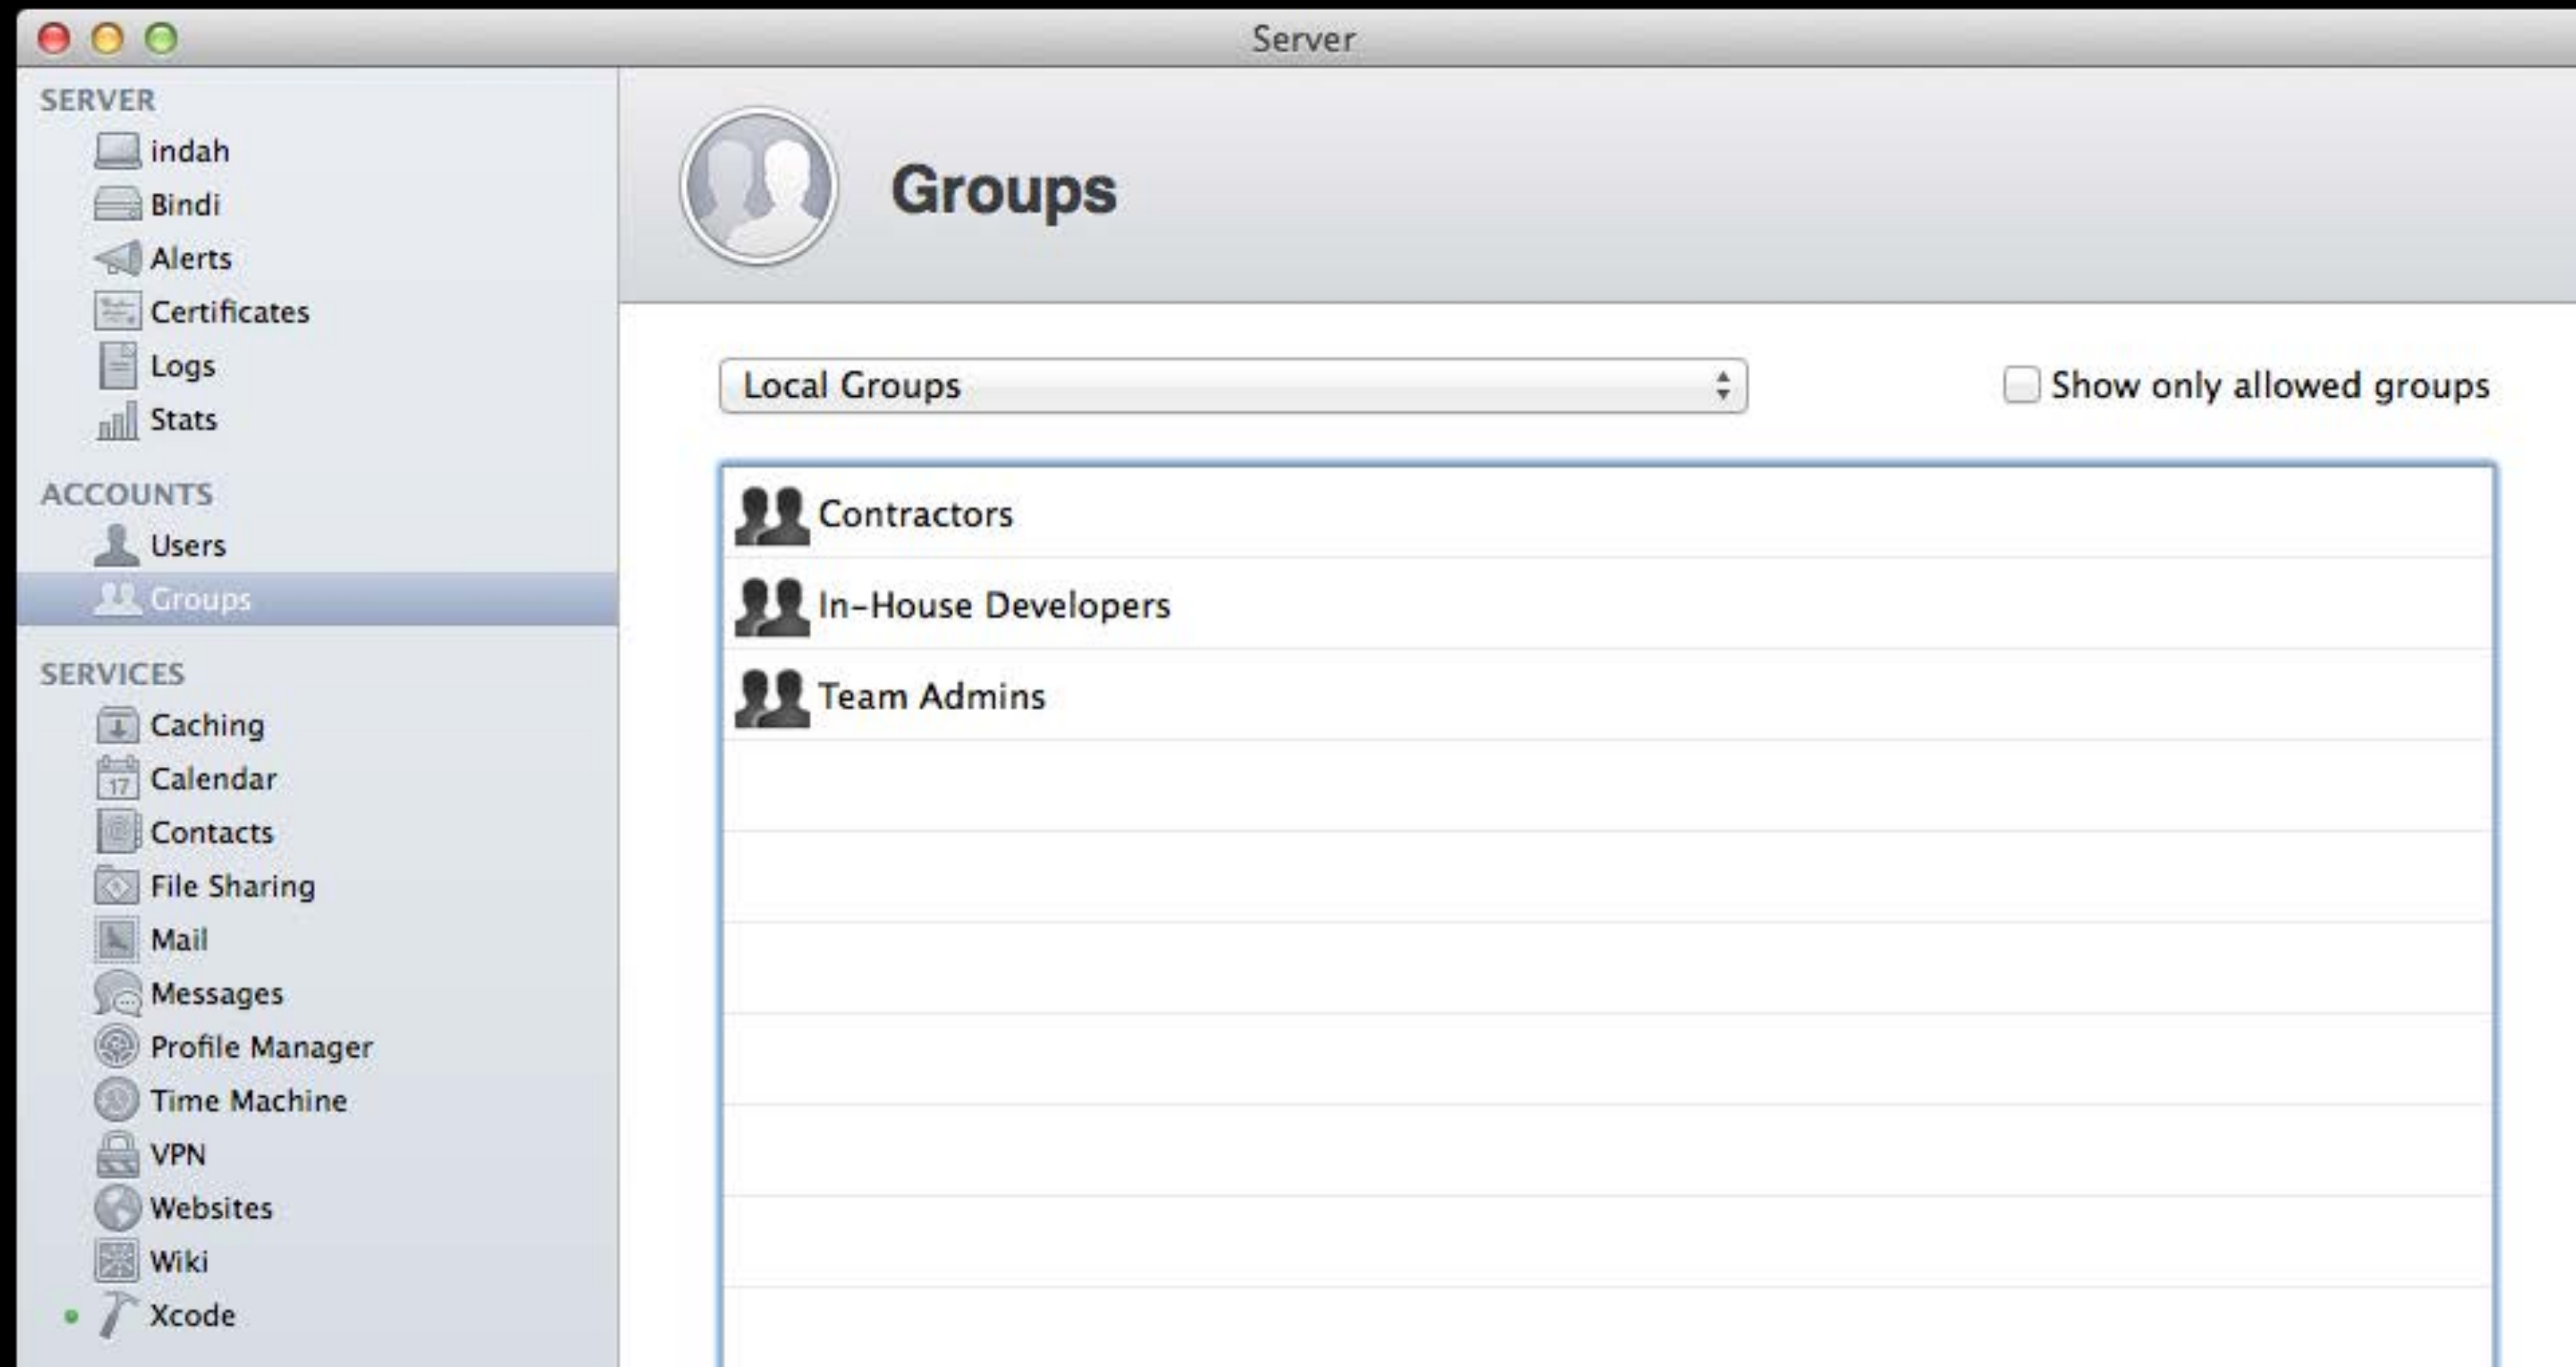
Server

SERVER
indah
Bindi
Alerts
Certificates
Logs
Stats

ACCOUNTS
Users
Groups

SERVICES
Caching
Calendar
Contacts
File Sharing
Mail
Messages
Profile Manager
Time Machine
VPN
Websites
Wiki
Xcode

Groups

Local Groups

Show only allowed groups

Contractors
In-House Developers
Team Admins